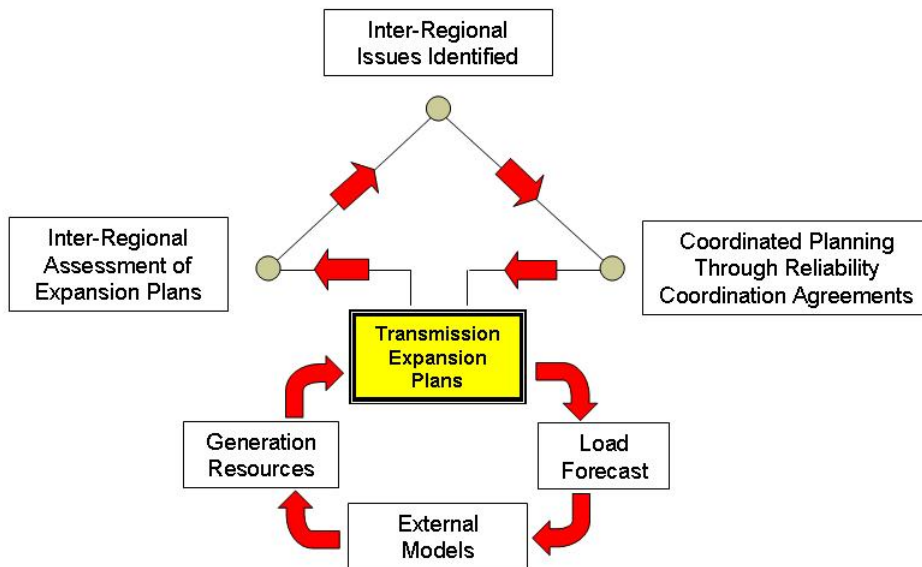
Inter-Regional Issues Identified

Inter-Regional Assessment of Expansion Plans

Coordinated Planning Through Reliability Coordination Agreements

Transmission Expansion Plans

Generation Resources

Load Forecast

External Models